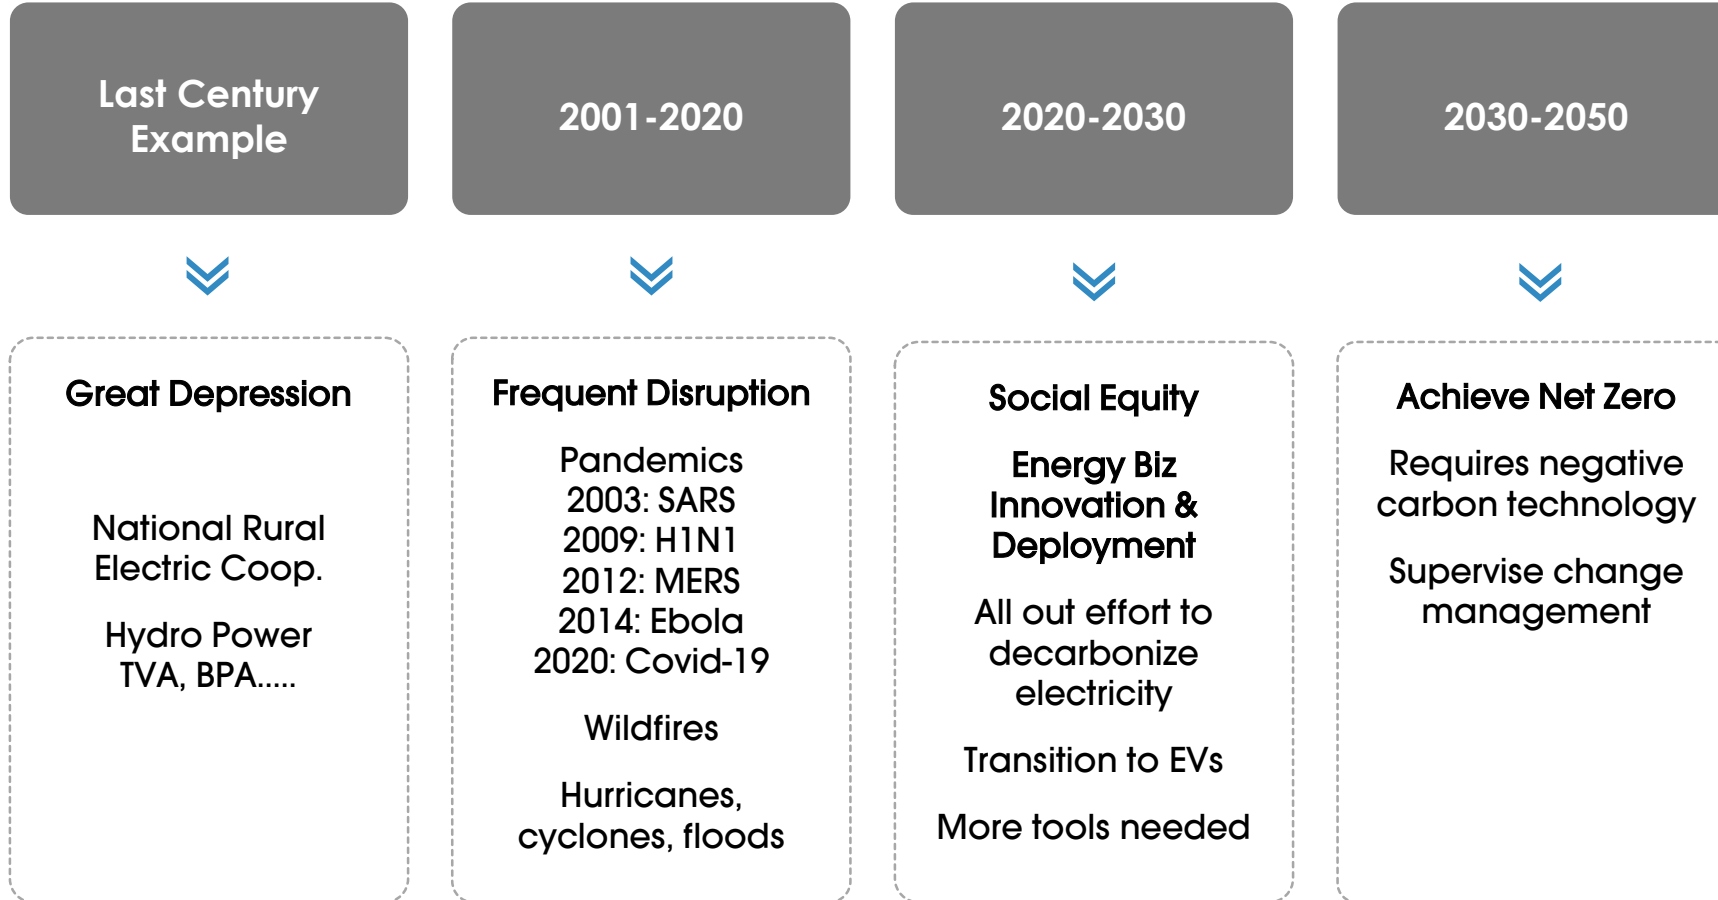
Last Century Example

Great Depression

National Rural Electric Coop.

Hydro Power TVA, BPA.....

2001-2020

Frequent Disruption

Pandemics
2003: SARS
2009: H1N1
2012: MERS
2014: Ebola
2020: Covid-19

Wildfires

Hurricanes, cyclones, floods

2020-2030

Social Equity

Energy Biz Innovation & Deployment

All out effort to decarbonize electricity

Transition to EVs

More tools needed

2030-2050

Achieve Net Zero

Requires negative carbon technology

Supervise change management